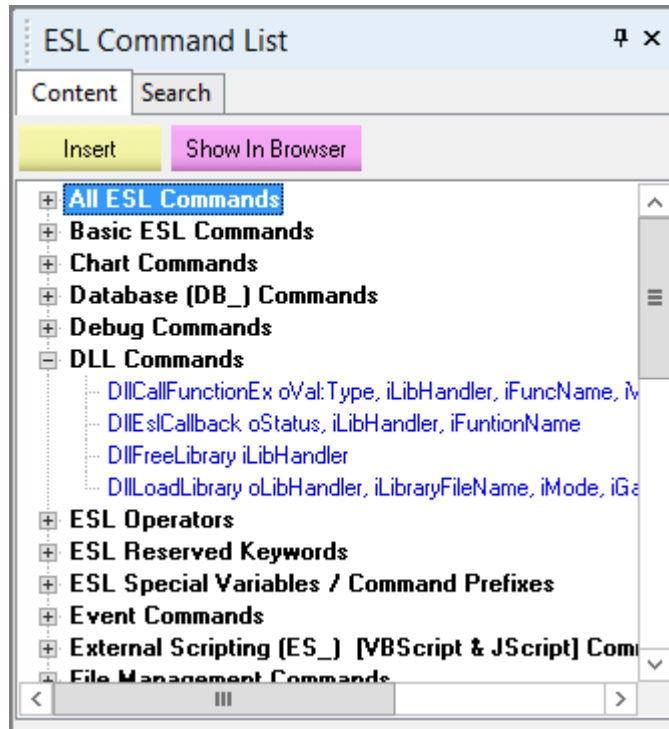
ESL Command List

Content | Search

Insert | Show In Browser

All ESL Commands
Basic ESL Commands
Chart Commands
Database (DB_) Commands
Debug Commands
DLL Commands
DllCallFunctionEx oVal:Type, iLibHandler, iFuncName, i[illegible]
DllEslCallback oStatus, iLibHandler, iFuntionName
DllFreeLibrary iLibHandler
DllLoadLibrary oLibHandler, iLibraryFileName, iMode, iG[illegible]
ESL Operators
ESL Reserved Keywords
ESL Special Variables / Command Prefixes
Event Commands
External Scripting (ES_) [VBScript & JScript] Com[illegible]
File Management Commands